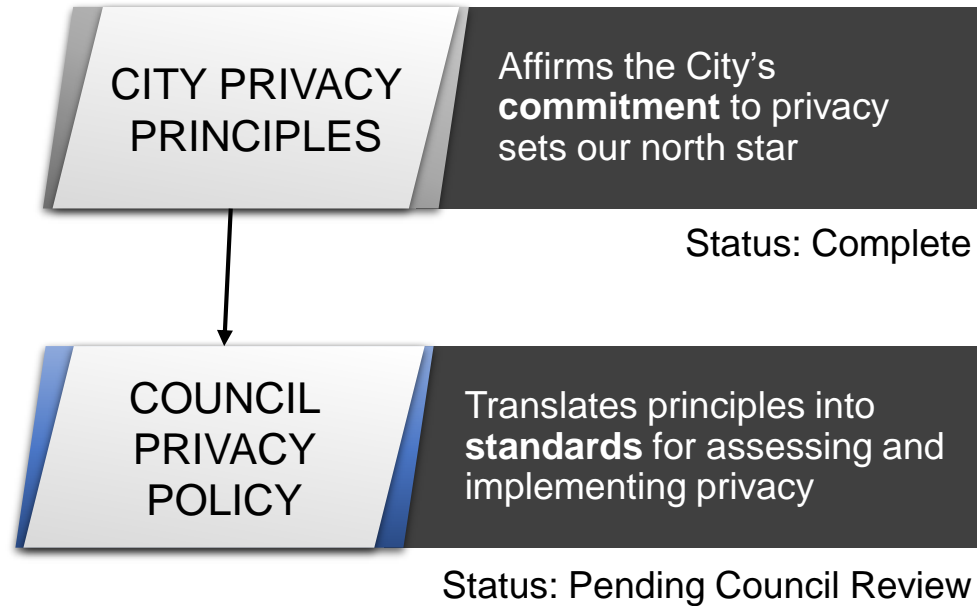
CITY PRIVACY PRINCIPLES

Affirms the City's **commitment** to privacy sets our north star

Status: Complete

COUNCIL PRIVACY POLICY

Translates principles into **standards** for assessing and implementing privacy

Status: Pending Council Review